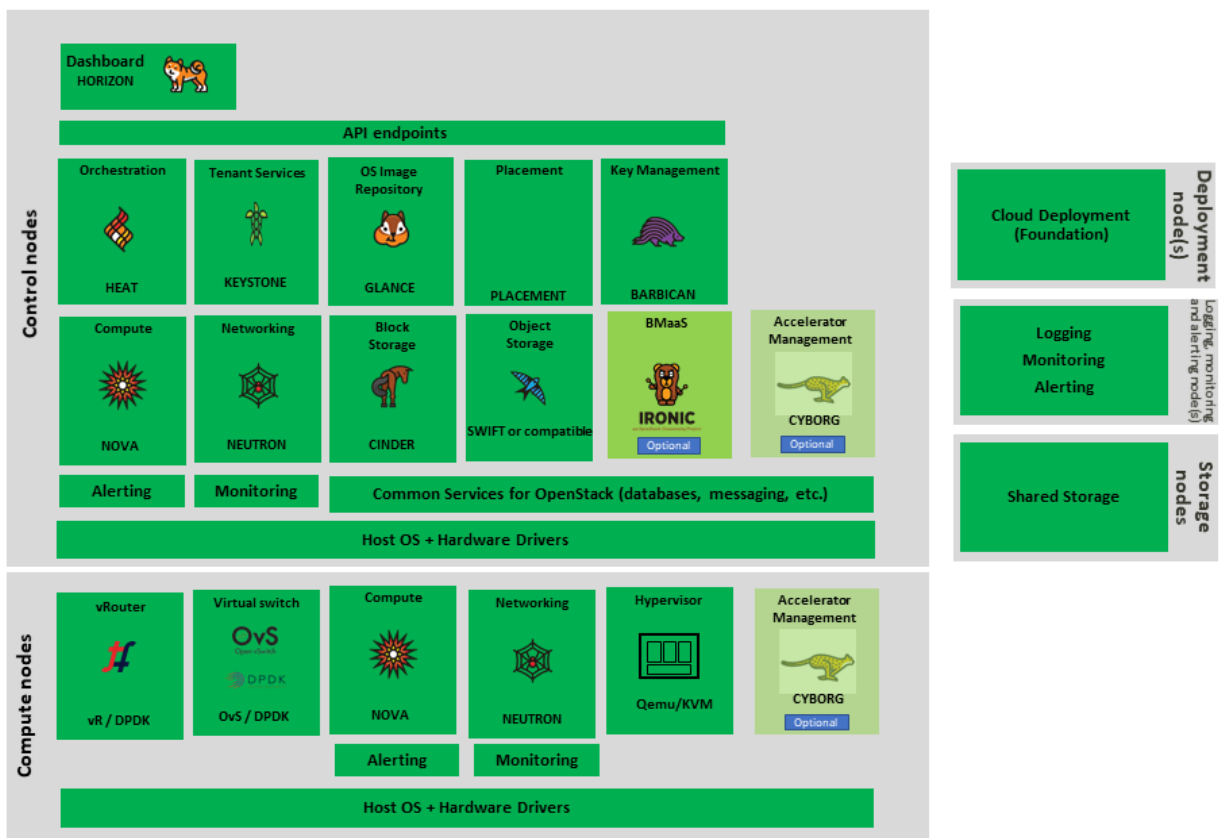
Control nodes

Dashboard
HORIZON

API endpoints

Orchestration
HEAT

Tenant Services
KEYSTONE

OS Image Repository
GLANCE

Placement
PLACEMENT

Key Management
BARBICAN

Compute
NOVA

Networking
NEUTRON

Block Storage
CINDER

Object Storage
SWIFT or compatible

BMaaS
IRONIC
Optional

Accelerator Management
CYBORG
Optional

Alerting

Monitoring

Common Services for OpenStack (databases, messaging, etc.)

Host OS + Hardware Drivers

Compute nodes

vRouter
vR / DPDK

Virtual switch
OvS
Open vSwitch
DPDK
OvS / DPDK

Compute
NOVA

Networking
NEUTRON

Hypervisor
Qemu/KVM

Accelerator Management
CYBORG
Optional

Alerting

Monitoring

Host OS + Hardware Drivers

Deployment node(s)

Cloud Deployment (Foundation)

Logging, monitoring and alerting node(s)

Logging
Monitoring
Alerting

Storage nodes

Shared Storage